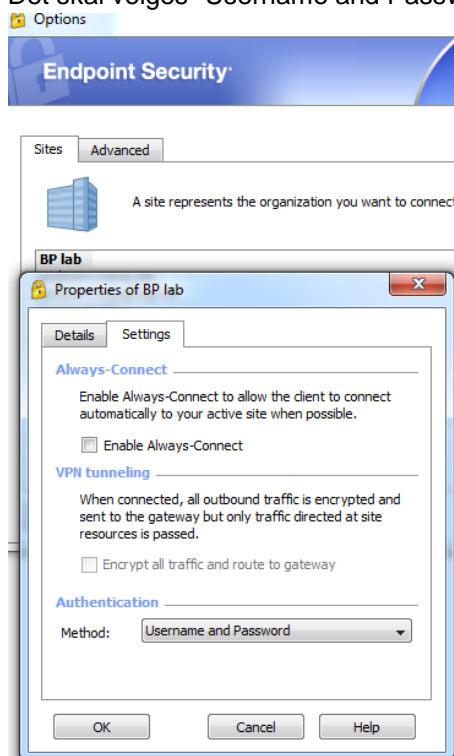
Det skal velges "Username and Passw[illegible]

Options

Endpoint Security

Sites | Advanced

A site represents the organization you want to connect

BP lab

Properties of BP lab

x

Details | Settings

Always-Connect

Enable Always-Connect to allow the client to connect automatically to your active site when possible.

Enable Always-Connect

VPN tunneling

When connected, all outbound traffic is encrypted and sent to the gateway but only traffic directed at site resources is passed.

Encrypt all traffic and route to gateway

Authentication

Method: Username and Password

OK | Cancel | Help